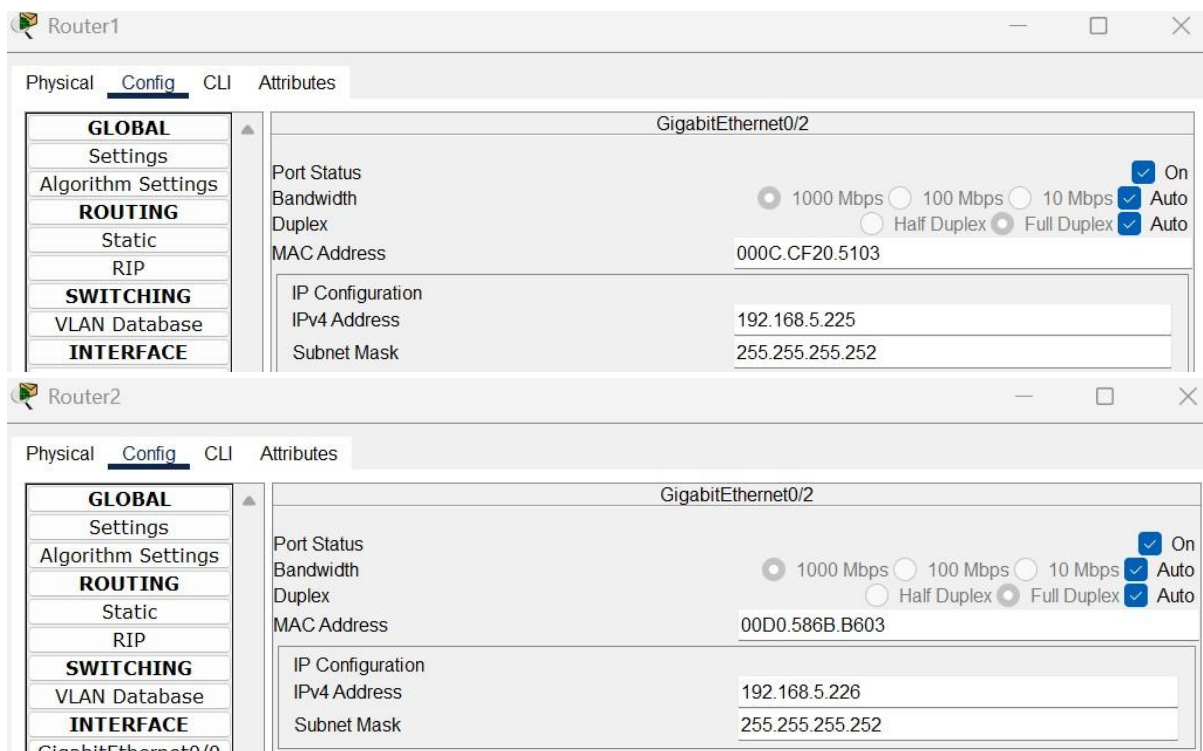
Router1

Physical Config CLI Attributes

GLOBAL
Settings
Algorithm Settings
ROUTING
Static
RIP
SWITCHING
VLAN Database
INTERFACE

GigabitEthernet0/2

Port Status On
Bandwidth 1000 Mbps 100 Mbps 10 Mbps Auto
Duplex Half Duplex Full Duplex Auto
MAC Address 000C.CF20.5103

IP Configuration
IPv4 Address 192.168.5.225
Subnet Mask 255.255.255.252

Router2

Physical Config CLI Attributes

GLOBAL
Settings
Algorithm Settings
ROUTING
Static
RIP
SWITCHING
VLAN Database
INTERFACE
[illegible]

GigabitEthernet0/2

Port Status On
Bandwidth 1000 Mbps 100 Mbps 10 Mbps Auto
Duplex Half Duplex Full Duplex Auto
MAC Address 00D0.586B.B603

IP Configuration
IPv4 Address 192.168.5.226
Subnet Mask 255.255.255.252